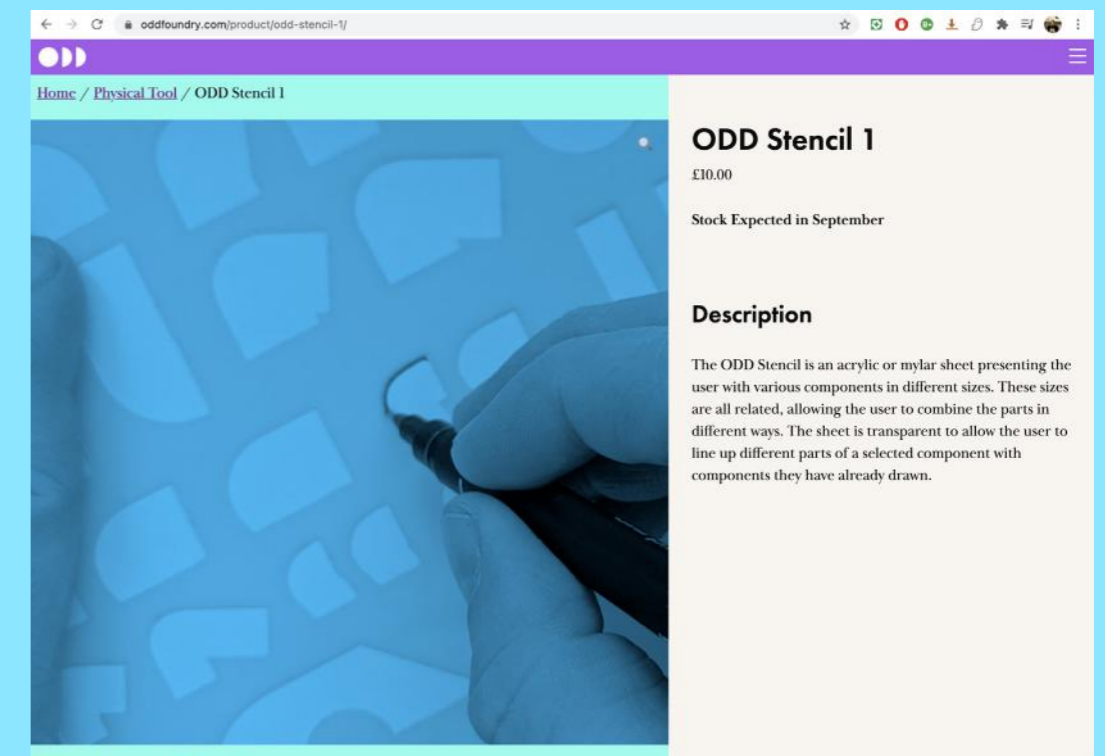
oddfoundry.com/product/odd-stencil-1/

Home / Physical Tool / ODD Stencil 1

ODD Stencil 1

£10.00

Stock Expected in September

Description

The ODD Stencil is an acrylic or mylar sheet presenting the user with various components in different sizes. These sizes are all related, allowing the user to combine the parts in different ways. The sheet is transparent to allow the user to line up different parts of a selected component with components they have already drawn.